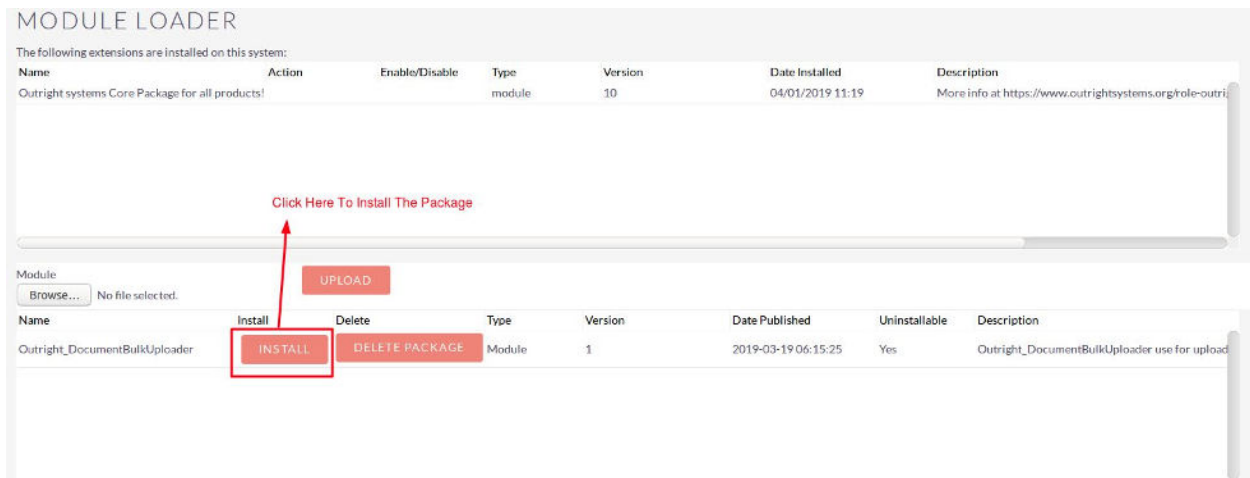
MODULE LOADER

The following extensions are installed on this system:

| Name | Action | Enable/Disable | Type | Version | Date Installed | Description |
|---|---|---|---|---|---|---|
| Outright systems Core Package for all products! | | | module | 10 | 04/01/2019 11:19 | More info at https://www.outrightsystems.org/role-outri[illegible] |

Click Here To Install The Package

Module

Browse... No file selected.

UPLOAD

| Name | Install | Delete | Type | Version | Date Published | Uninstallable | Description |
|---|---|---|---|---|---|---|---|
| Outright_DocumentBulkUploader | INSTALL | DELETE PACKAGE | Module | 1 | 2019-03-19 06:15:25 | Yes | Outright_DocumentBulkUploader use for upload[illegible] |